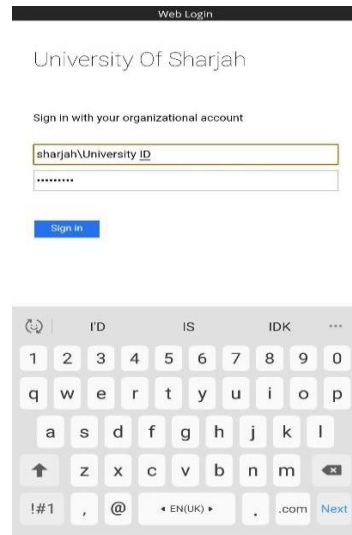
Web Login

University Of Sharjah

Sign in with your organizational account

sharjah\University ID

•••••••••

Sign in

I'D IS IDK ···

1 2 3 4 5 6 7 8 9 0

q w e r t y u i o p

a s d f g h j k l

z x c v b n m

!#1 , @ ◂ EN(UK) ▸ . .com Next